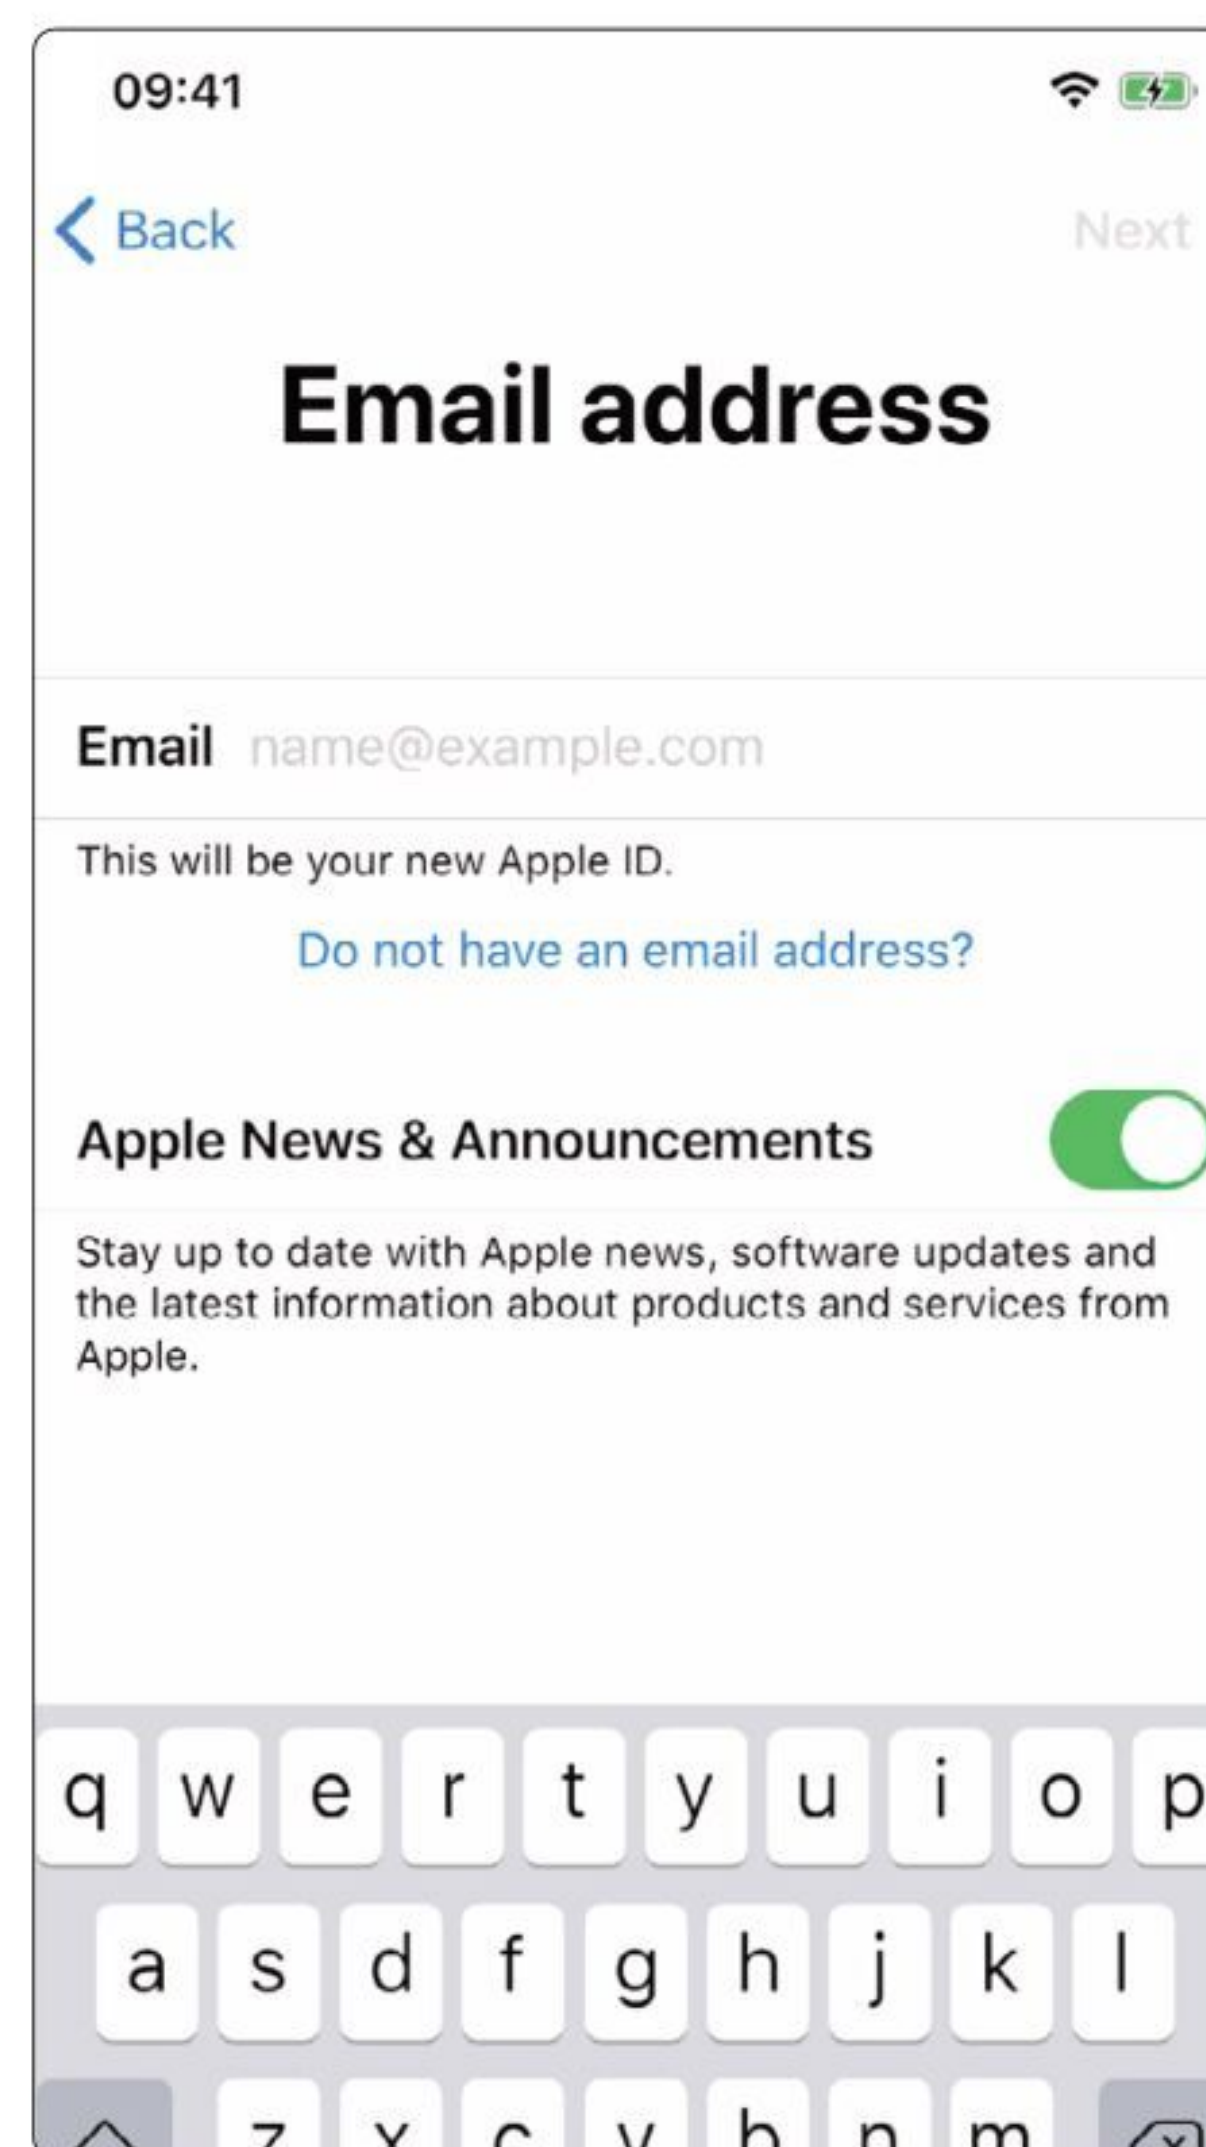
09:41

Back

Next

Email address

Email name@example.com

This will be your new Apple ID.

Do not have an email address?

Apple News & Announcements

Stay up to date with Apple news, software updates and the latest information about products and services from Apple.

q w e r t y u i o p

a s d f g h j k l

z x c v b n m